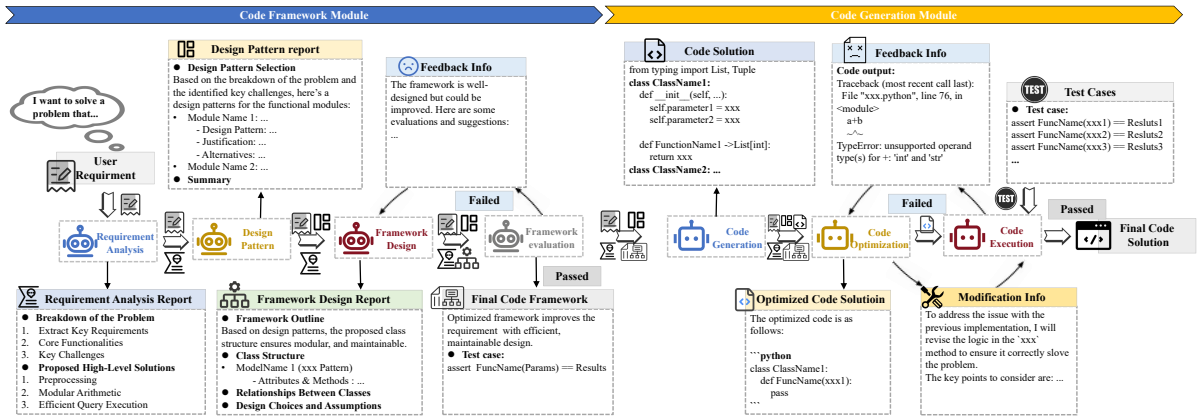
Code Framework Module

Code Generation Module

I want to solve a problem that...

User Requirment

Requirement Analysis

Design Pattern report

● Design Pattern Selection
Based on the breakdown of the problem and the identified key challenges, here's a design patterns for the functional modules:
• Module Name 1: ...
- Design Pattern: ...
- Justification: ...
- Alternatives: ...
• Module Name 2: ...
● Summary

Design Pattern

Feedback Info

The framework is well-designed but could be improved. Here are some evaluations and suggestions:
...

Framework Design

Failed

Framework evaluation

Passed

Requirement Analysis Report

● Breakdown of the Problem
1. Extract Key Requirements
2. Core Functionalities
3. Key Challenges
● Proposed High-Level Solutions
1. Preprocessing
2. Modular Arithmetic
3. Efficient Query Execution

Framework Design Report

● Framework Outline
Based on design patterns, the proposed class structure ensures modular, and maintainable.
● Class Structure
• ModelName 1 (xxx Pattern)
- Attributes & Methods : ...
● Relationships Between Classes
● Design Choices and Assumptions

Final Code Framework

Optimized framework improves the requirement with efficient, maintainable design.
● Test case:
assert FuncName(Params) == Results

Code Solution

from typing import List, Tuple
class ClassName1:
def __init__(self, ...):
self.parameter1 = xxx
self.parameter2 = xxx

def FunctionName1 ->List[int]:
return xxx
class ClassName2: ...

Feedback Info

Code output:
Traceback (most recent call last):
File "xxx.python", line 76, in <module>
a+b
~^~
TypeError: unsupported operand type(s) for +: 'int' and 'str'

TEST

Test Cases

● Test case:
assert FuncName(xxx1) == Resluts1
assert FuncName(xxx2) == Resluts2
assert FuncName(xxx3) == Resluts3
...

Code Generation

Failed

Code Optimization

TEST

Code Execution

Passed

Final Code Solution

Optimized Code Solutioin

The optimized code is as follows:

```python
class ClassName1:
def FuncName(xxx1):
pass
```

Modification Info

To address the issue with the previous implementation, I will revise the logic in the `xxx` method to ensure it correctly slove the problem.
The key points to consider are: ...